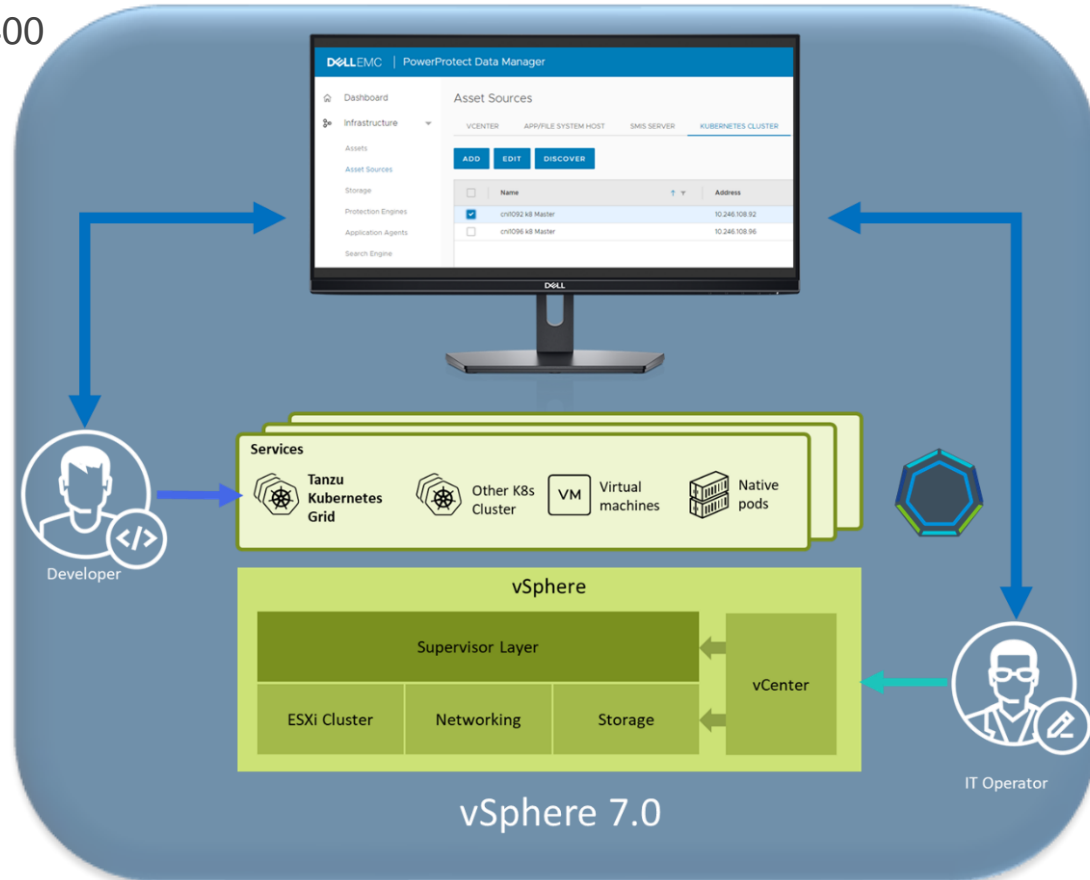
00

DELLEMC | PowerProtect Data Manager

Dashboard
Infrastructure
Assets
Asset Sources
Storage
Protection Engines
Application Agents
Search Engine

Asset Sources

VCENTER APP/FILE SYSTEM HOST SMIS SERVER KUBERNETES CLUSTER

ADD EDIT DISCOVER

| | Name | Address |
|---|---|---|
| ☑ | cn1092 k8 Master | 10.246.108.92 |
| ☐ | cn1096 k8 Master | 10.246.108.96 |

DELL

Services

Tanzu Kubernetes Grid

Other K8s Cluster

VM Virtual machines

Native pods

Developer

vSphere

Supervisor Layer

ESXi Cluster

Networking

Storage

vCenter

IT Operator

vSphere 7.0